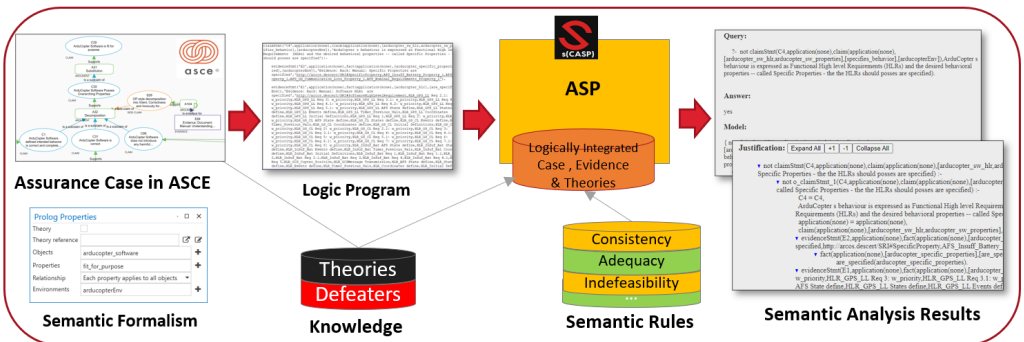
asce

Assurance Case in ASCE

Logic Program

s(CASP)

ASP

Logically Integrated Case , Evidence & Theories

Query:

?- not claimStmt(C4,application(none),claim(application(none),[arducopter_sw_hlr,arducopter_sw_properties],[specifies_behavior],[arducopterEnv]),ArduCopter s behaviour is expressed as Functional High level Requirements (HLRs) and the desired behavioral properties -- called Specific Properties - the the HLRs should posses are specified).

Answer:

yes

Model:

Justification: Expand All +1 -1 Collapse All

not claimStmt(C4,application(none),claim(application(none),[arducopter_sw_hlr,ard Specific Properties - the the HLRs should posses are specified) :-
not o_claimStmt_1(C4,application(none),claim(application(none),[arducopter_ called Specific Properties - the the HLRs should posses are specified) :-
C4 = C4,
ArduCopter s behaviour is expressed as Functional High level Requirements (HLRs) and the desired behavioral properties -- called Spec
application(none) = application(none),
claim(application(none),[arducopter_sw_hlr,arducopter_sw_properties],[
evidenceStmt(E2,application(none),fact(application(none),[arducopter_ specified,http://arcos.descert/SRI#SpecificProperty,AFS_Insuff_Battery_
fact(application(none),[arducopter_specific_properties],[are_spe are_specified(arducopter_specific_properties).
evidenceStmt(E1,application(none),fact(application(none),[arducopter_ w_priority,HLR_GPS_LL Req 3: w_priority,HLR_GPS_LL Req 3 1: w_ AFS State define,HLR_GPS_LL States define,HLR_GPS_LL Events def

Prolog Properties

Theory
Theory reference
Objects arducopter_software
Properties fit_for_purpose
Relationship Each property applies to all objects
Environments arducopterEnv

Semantic Formalism

Theories
Defeaters

Knowledge

Consistency
Adequacy
Indefeasibility
...

Semantic Rules

Semantic Analysis Results